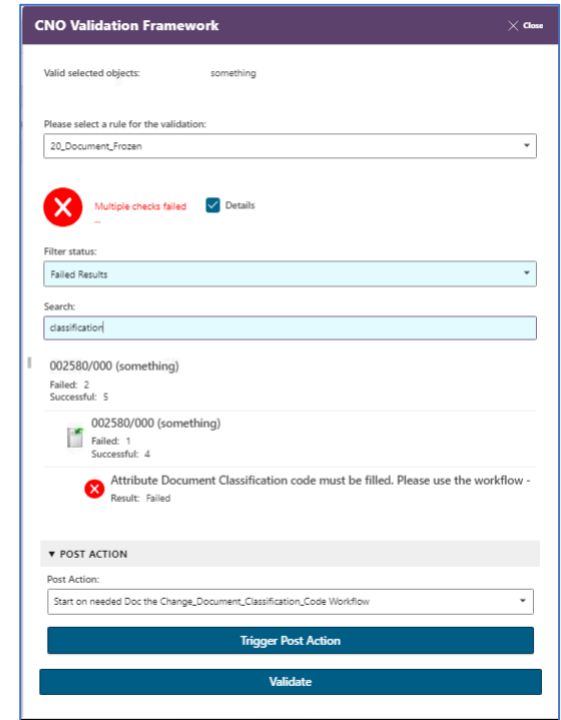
CNO Validation Framework

Close

Valid selected objects: something

Please select a rule for the validation:

20_Document_Frozen

Multiple checks failed

Details

Filter status:

Failed Results

Search:

classification

002580/000 (something)

Failed: 2
Successful: 5

002580/000 (something)

Failed: 1
Successful: 4

Attribute Document Classification code must be filled. Please use the workflow -

Result: Failed

▼ POST ACTION

Post Action:

Start on needed Doc the Change_Document_Classification_Code Workflow

Trigger Post Action

Validate